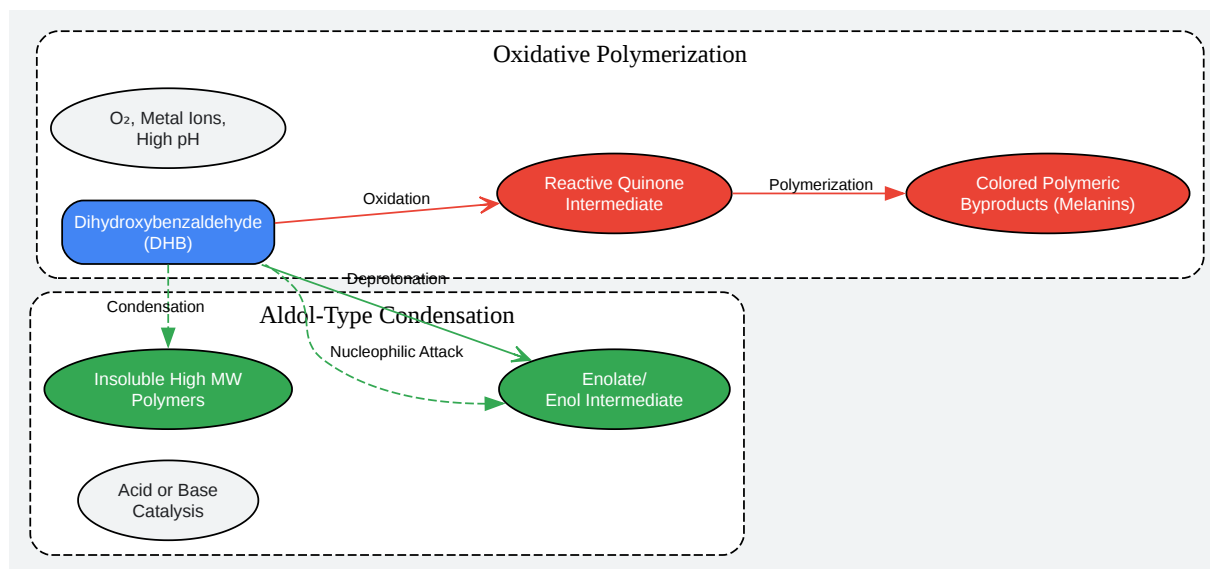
Oxidative Polymerization

$O_2$, Metal Ions, High pH

Dihydroxybenzaldehyde (DHB)

Oxidation

Reactive Quinone Intermediate

Polymerization

Colored Polymeric Byproducts (Melanins)

Deprotonation

Condensation

Aldol-Type Condensation

Nucleophilic Attack

Insoluble High MW Polymers

Enolate/ Enol Intermediate

Acid or Base Catalysis